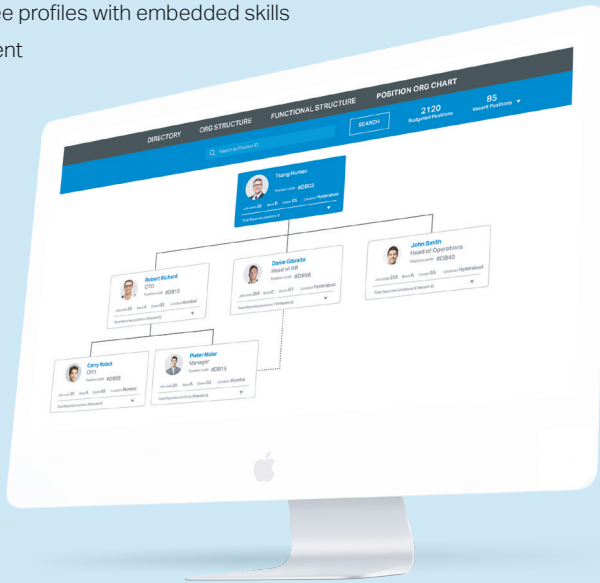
e profiles with embedded skills

ent

DIRECTORY ORG STRUCTURE FUNCTIONAL STRUCTURE POSITION ORG CHART

SEARCH

2120 Budgeted Positions

85 Vacant Positions

Search for Position ID

Tiang Humer

Position code #DB03

Location Hyderabad

Total Reportee positions: 3

Robert Richard
CTO
Position code #DB12
Location Mumbai

Danie Gibralta
Head of HR
Position code #DB56
Location Hyderabad

John Smith
Head of Operations
Position code #DB40
Location Hyderabad

Carry Robot
CFO
Position code #DB08
Location Mumbai

Pieter Molar
Manager
Position code #DB15
Location Mumbai